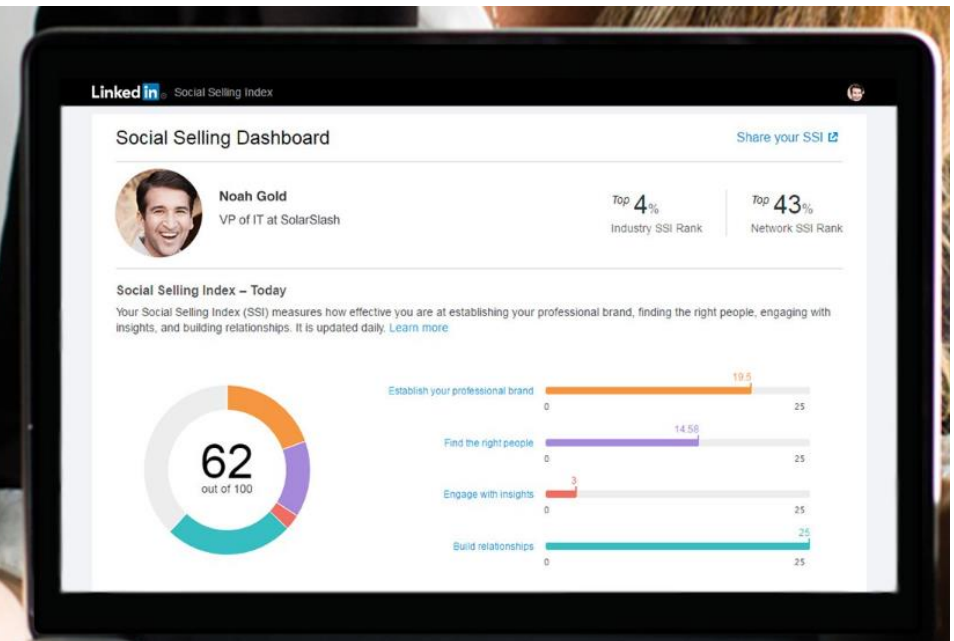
LinkedIn Social Selling Index

Social Selling Dashboard

Share your SSI

Noah Gold
VP of IT at SolarSlash

Top 4%
Industry SSI Rank

Top 43%
Network SSI Rank

Social Selling Index – Today

Your Social Selling Index (SSI) measures how effective you are at establishing your professional brand, finding the right people, engaging with insights, and building relationships. It is updated daily. Learn more

62
out of 100

Establish your professional brand 19.5 0 25

Find the right people 14.58 0 25

Engage with insights 3 0 25

Build relationships 25 0 25